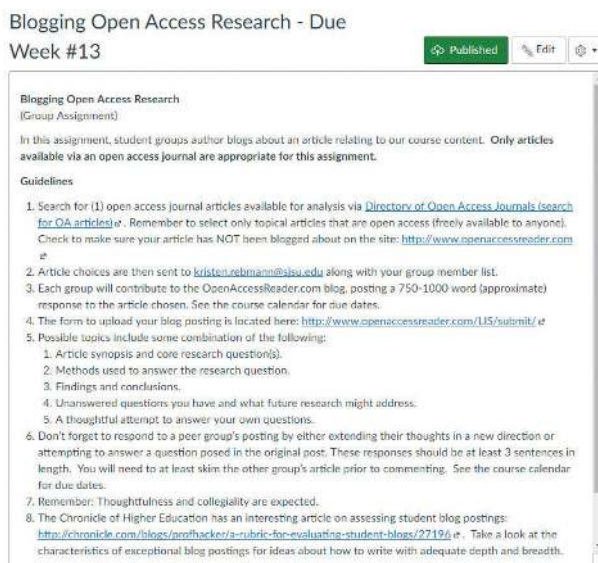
Blogging Open Access Research - Due Week #13

Published

Edit

Blogging Open Access Research
(Group Assignment)

In this assignment, student groups author blogs about an article relating to our course content. **Only articles available via an open access journal are appropriate for this assignment.**

**Guidelines**

1. Search for (1) open access journal articles available for analysis via Directory of Open Access Journals (search for OA articles). Remember to select only topical articles that are open access (freely available to anyone). Check to make sure your article has NOT been blogged about on the site: http://www.openaccessreader.com
2. Article choices are then sent to kristen.rebmann@sjsu.edu along with your group member list.
3. Each group will contribute to the OpenAccessReader.com blog, posting a 750-1000 word (approximate) response to the article chosen. See the course calendar for due dates.
4. The form to upload your blog posting is located here: http://www.openaccessreader.com/LIS/submit/
5. Possible topics include some combination of the following:
 1. Article synopsis and core research question(s).
 2. Methods used to answer the research question.
 3. Findings and conclusions.
 4. Unanswered questions you have and what future research might address.
 5. A thoughtful attempt to answer your own questions.
6. Don't forget to respond to a peer group's posting by either extending their thoughts in a new direction or attempting to answer a question posed in the original post. These responses should be at least 3 sentences in length. You will need to at least skim the other group's article prior to commenting. See the course calendar for due dates.
7. Remember: Thoughtfulness and collegiality are expected.
8. The Chronicle of Higher Education has an interesting article on assessing student blog postings: http://chronicle.com/blogs/profhacker/a-rubric-for-evaluating-student-blogs/27196. Take a look at the characteristics of exceptional blog postings for ideas about how to write with adequate depth and breadth.